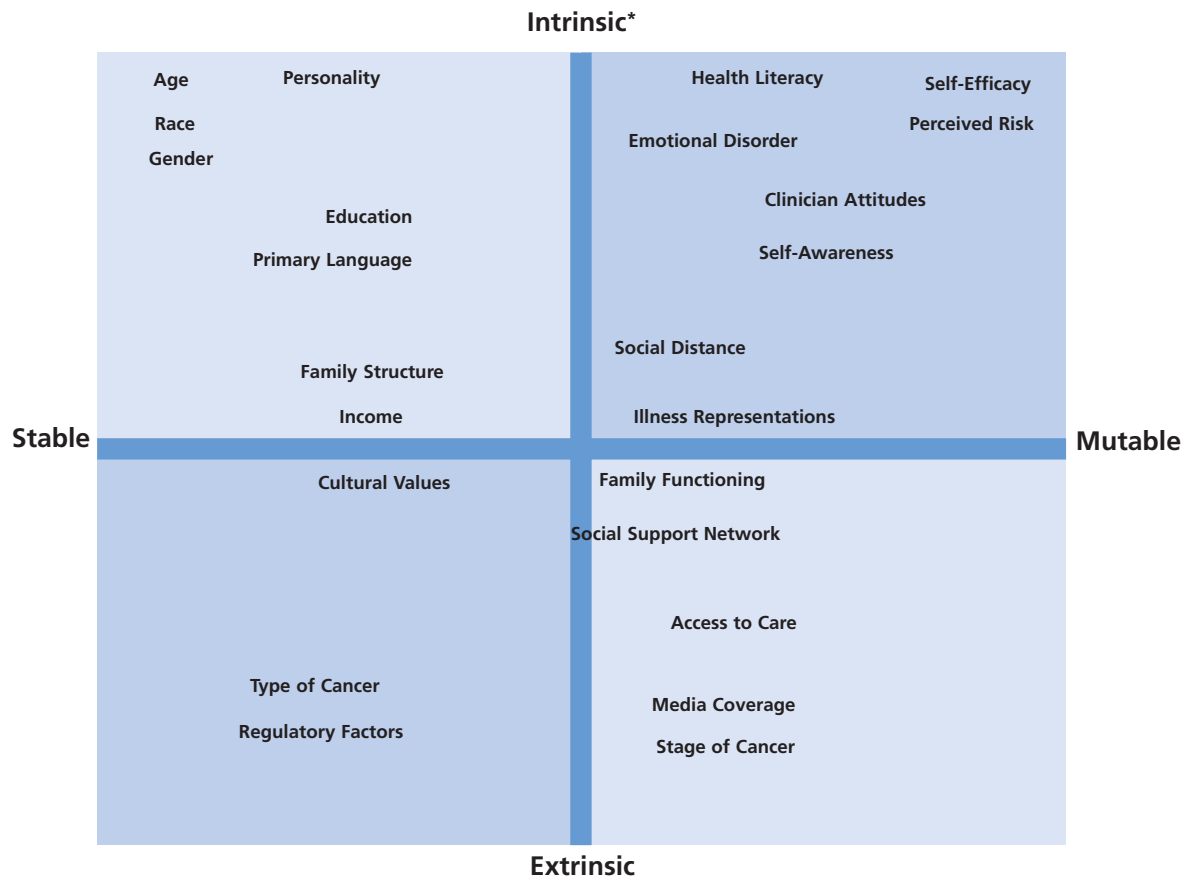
Intrinsic*

Age
Personality
Race
Gender
Education
Primary Language
Family Structure
Income

Health Literacy
Self-Efficacy
Perceived Risk
Emotional Disorder
Clinician Attitudes
Self-Awareness
Social Distance
Illness Representations

Stable

Mutable

Cultural Values
Type of Cancer
Regulatory Factors

Family Functioning
Social Support Network
Access to Care
Media Coverage
Stage of Cancer

Extrinsic